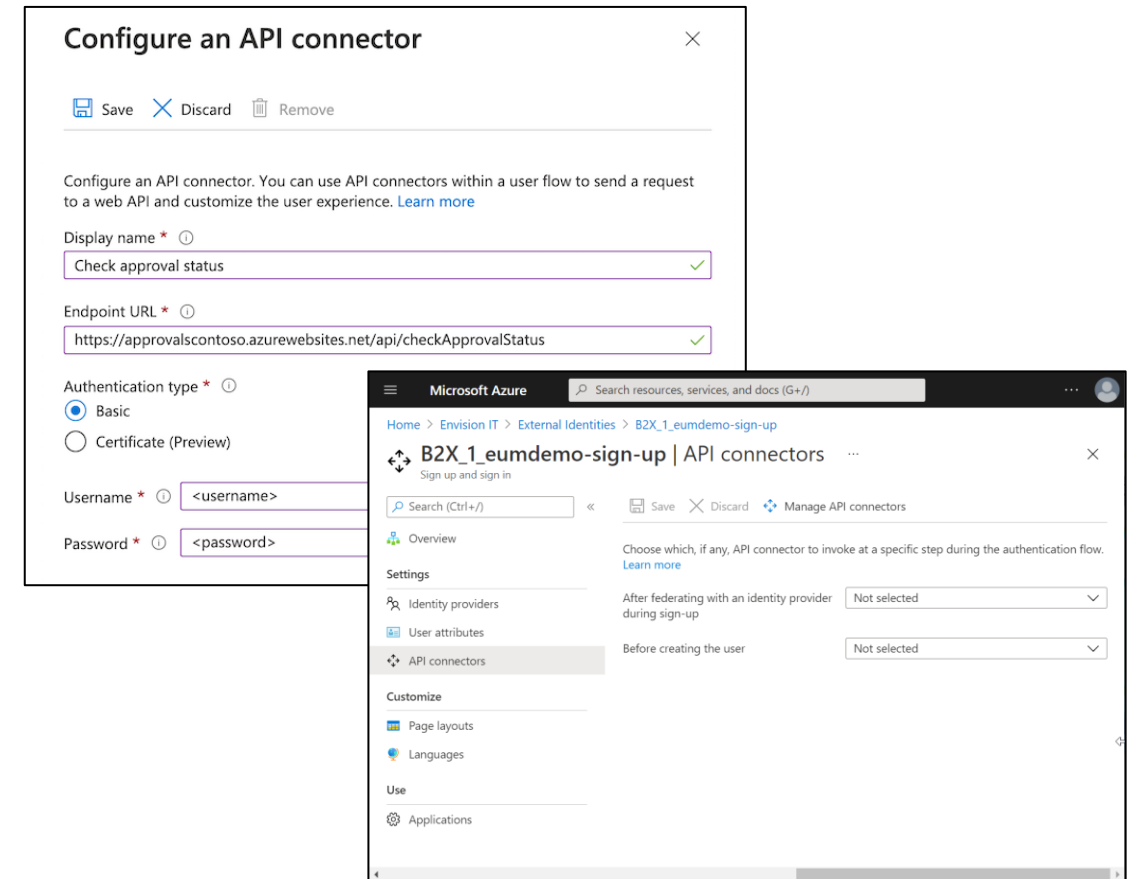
Configure an API connector

Save Discard Remove

Configure an API connector. You can use API connectors within a user flow to send a request to a web API and customize the user experience. Learn more

Display name *
Check approval status

Endpoint URL *
https://approvalscontoso.azurewebsites.net/api/checkApprovalStatus

Authentication type *
Basic
Certificate (Preview)

Username * <username>

Password * <password>

Microsoft Azure
Search resources, services, and docs (G+/)
···

Home > Envision IT > External Identities > B2X_1_eumdemo-sign-up

B2X_1_eumdemo-sign-up | API connectors ···
Sign up and sign in

Search (Ctrl+/) «

Overview

Settings

Identity providers

User attributes

API connectors

Customize

Page layouts

Languages

Use

Applications

Save Discard Manage API connectors

Choose which, if any, API connector to invoke at a specific step during the authentication flow. Learn more

After federating with an identity provider during sign-up | Not selected

Before creating the user | Not selected